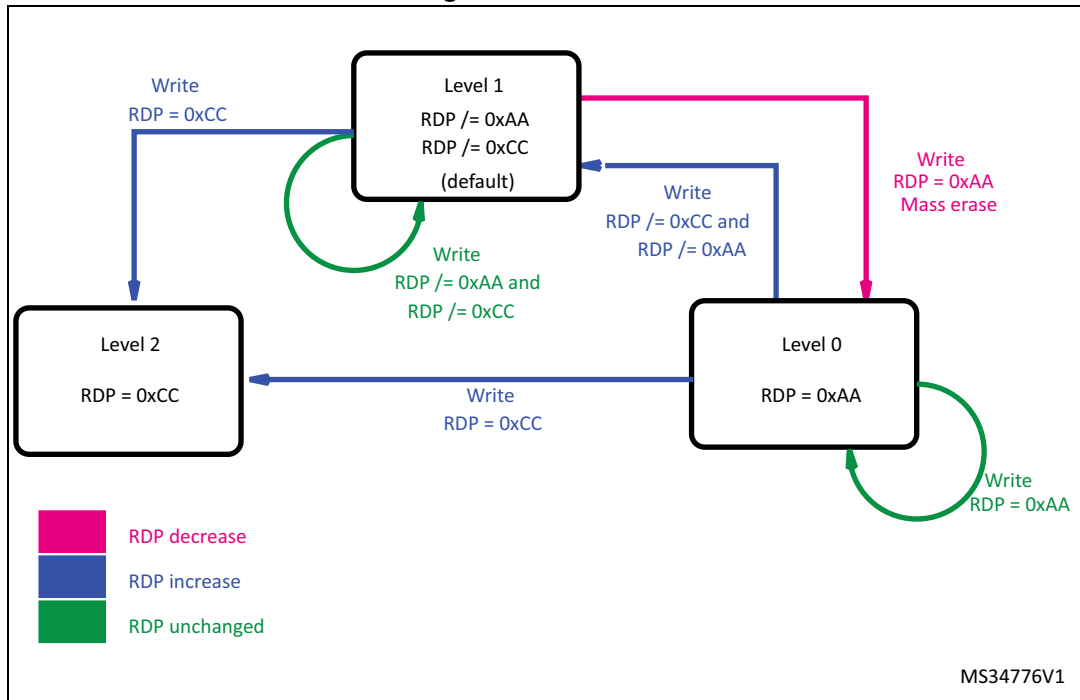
Write
RDP = 0xCC

Level 1
RDP /= 0xAA
RDP /= 0xCC
(default)

Write
RDP = 0xAA
Mass erase

Write
RDP /= 0xCC and
RDP /= 0xAA

Write
RDP /= 0xAA and
RDP /= 0xCC

Level 2
RDP = 0xCC

Level 0
RDP = 0xAA

Write
RDP = 0xCC

Write
RDP = 0xAA

RDP decrease
RDP increase
RDP unchanged

MS34776V1